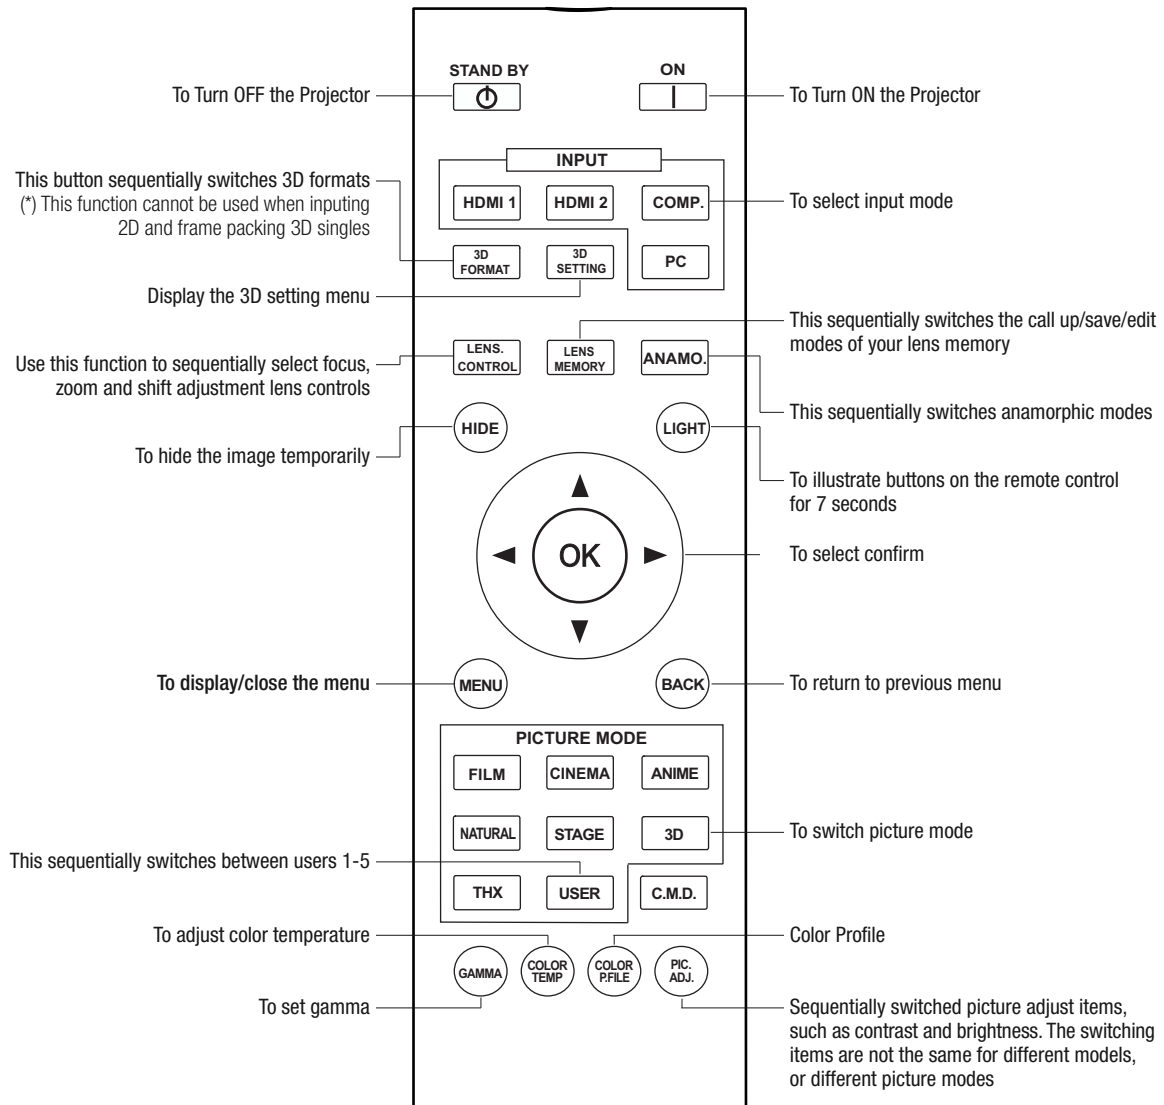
STAND BY

ON

To Turn OFF the Projector

To Turn ON the Projector

INPUT

This button sequentially switches 3D formats
(*) This function cannot be used when inputing 2D and frame packing 3D singles

HDMI 1

HDMI 2

COMP.

To select input mode

3D FORMAT

3D SETTING

PC

Display the 3D setting menu

This sequentially switches the call up/save/edit modes of your lens memory

Use this function to sequentially select focus, zoom and shift adjustment lens controls

LENS. CONTROL

LENS MEMORY

ANAMO.

This sequentially switches anamorphic modes

HIDE

LIGHT

To hide the image temporarily

To illustrate buttons on the remote control for 7 seconds

OK

To select confirm

To display/close the menu

MENU

BACK

To return to previous menu

PICTURE MODE

FILM

CINEMA

ANIME

NATURAL

STAGE

3D

To switch picture mode

This sequentially switches between users 1-5

THX

USER

C.M.D.

To adjust color temperature

Color Profile

GAMMA

COLOR TEMP

COLOR P.FILE

PIC. ADJ.

To set gamma

Sequentially switched picture adjust items, such as contrast and brightness. The switching items are not the same for different models, or different picture modes